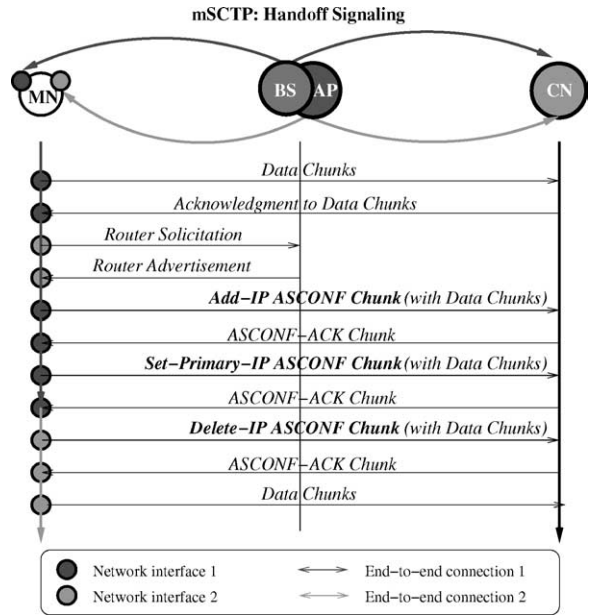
mSCTP: Handoff Signaling

MN

BS

AP

CN

Data Chunks

Acknowledgment to Data Chunks

Router Solicitation

Router Advertisement

Add−IP ASCONF Chunk (with Data Chunks)

ASCONF−ACK Chunk

Set−Primary−IP ASCONF Chunk (with Data Chunks)

ASCONF−ACK Chunk

Delete−IP ASCONF Chunk (with Data Chunks)

ASCONF−ACK Chunk

Data Chunks

Network interface 1

End−to−end connection 1

Network interface 2

End−to−end connection 2